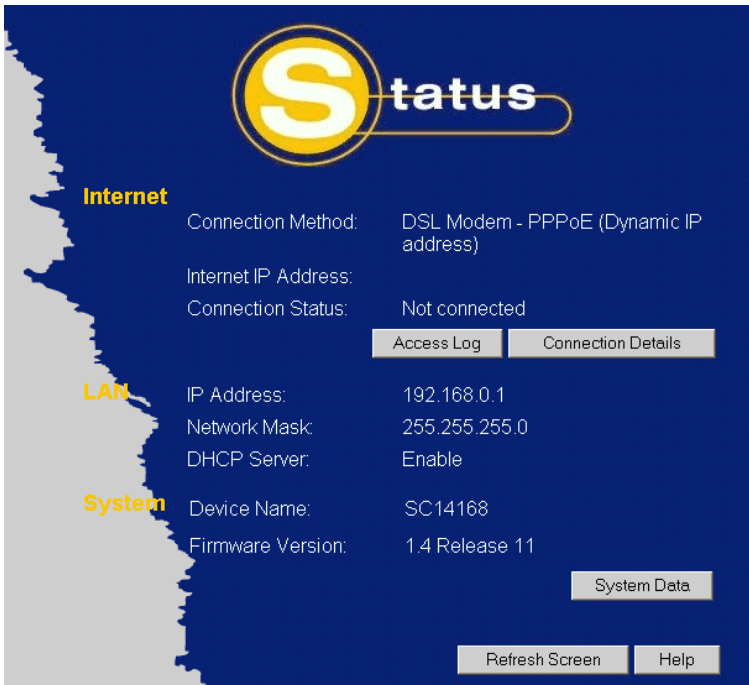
Status

Internet

Connection Method: DSL Modem - PPPoE (Dynamic IP address)

Internet IP Address:

Connection Status: Not connected

Access Log Connection Details

LAN

IP Address: 192.168.0.1

Network Mask: 255.255.255.0

DHCP Server: Enable

System

Device Name: SC14168

Firmware Version: 1.4 Release 11

System Data

Refresh Screen Help